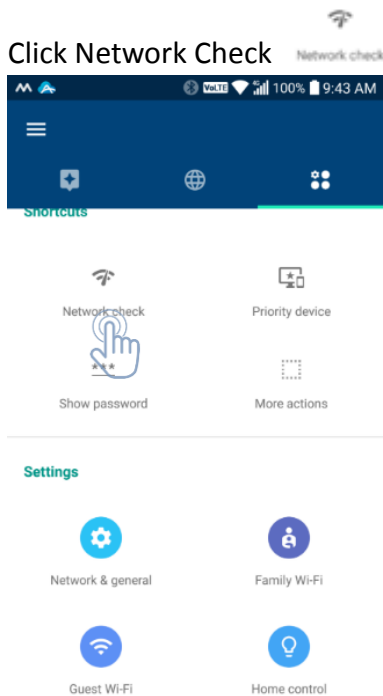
Click Network Check

Network check

VoLTE 100% 9:43 AM

Shortcuts

Network check

Priority device

***

Show password

More actions

Settings

Network & general

Family Wi-Fi

Guest Wi-Fi

Home control